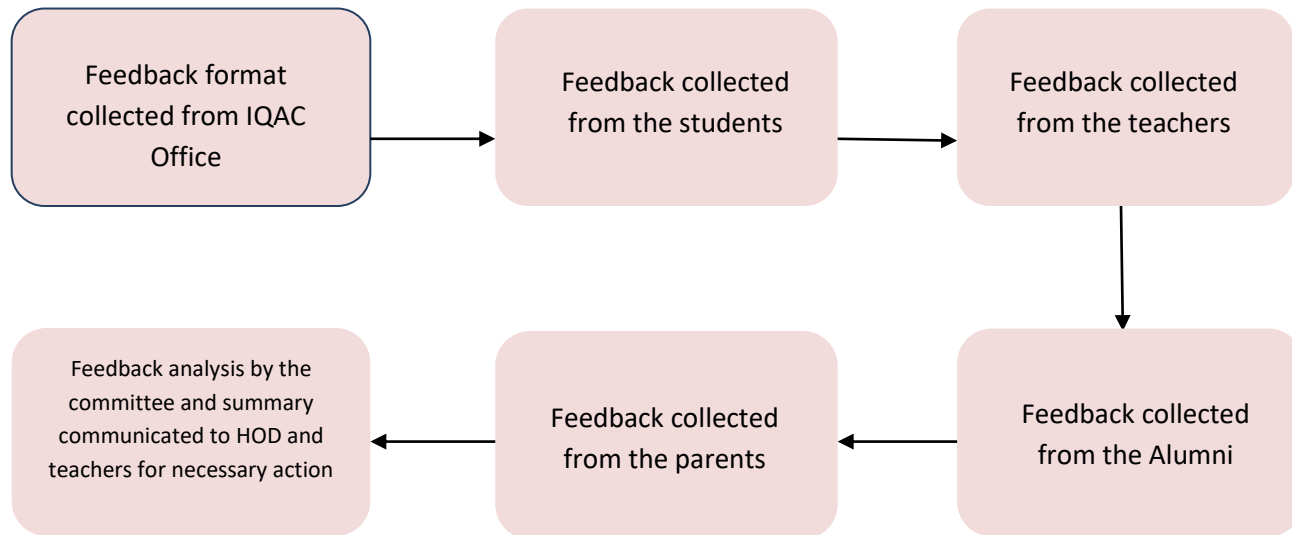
Feedback format collected from IQAC Office

Feedback collected from the students

Feedback collected from the teachers

Feedback collected from the Alumni

Feedback collected from the parents

Feedback analysis by the committee and summary communicated to HOD and teachers for necessary action